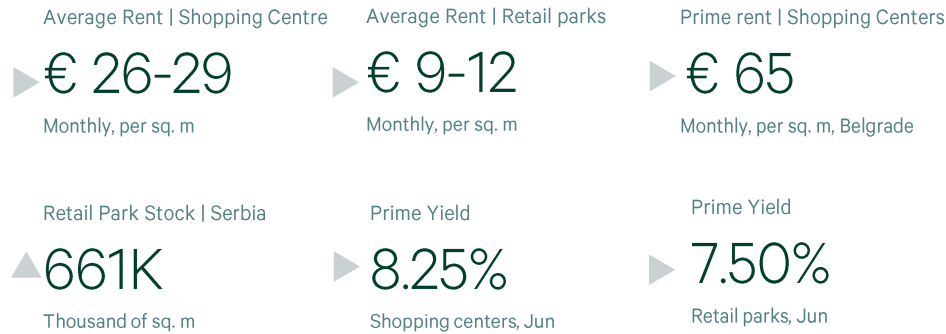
Average Rent | Shopping Centre

€ 26-29

Monthly, per sq. m

Average Rent | Retail parks

€ 9-12

Monthly, per sq. m

Prime rent | Shopping Centers

€ 65

Monthly, per sq. m, Belgrade

Retail Park Stock | Serbia

661K

Thousand of sq. m

Prime Yield

8.25%

Shopping centers, Jun

Prime Yield

7.50%

Retail parks, Jun